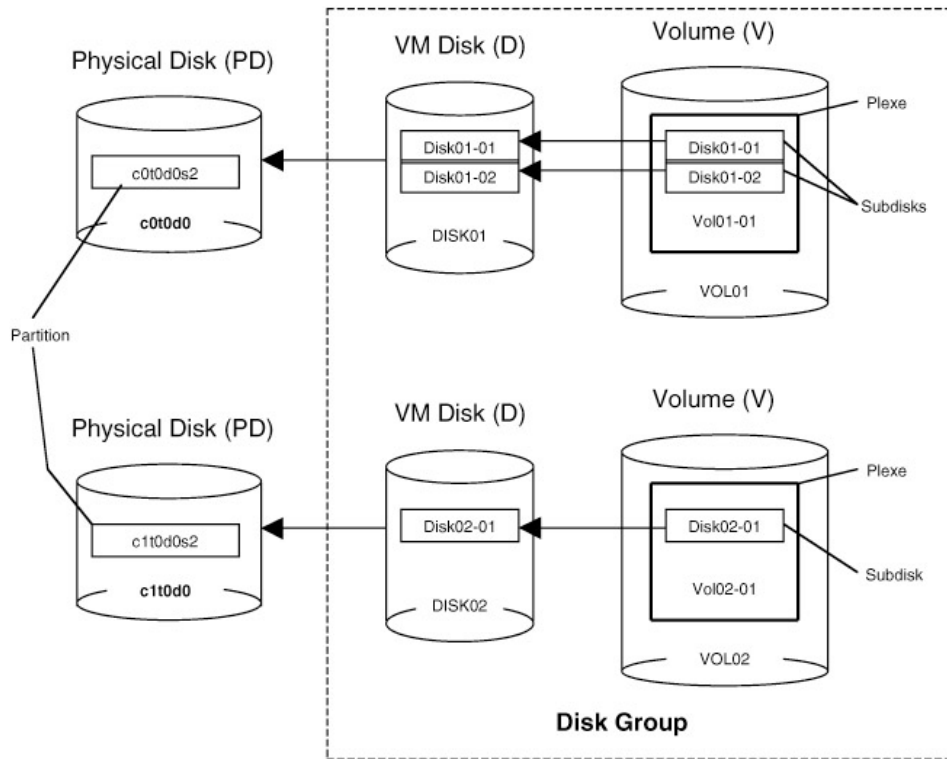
Physical Disk (PD)

c0t0d0s2

c0t0d0

VM Disk (D)

Disk01-01

Disk01-02

DISK01

Volume (V)

Plexe

Disk01-01

Disk01-02

Subdisks

Vol01-01

VOL01

Partition

Physical Disk (PD)

c1t0d0s2

c1t0d0

VM Disk (D)

Disk02-01

DISK02

Volume (V)

Plexe

Disk02-01

Subdisk

Vol02-01

VOL02

Disk Group